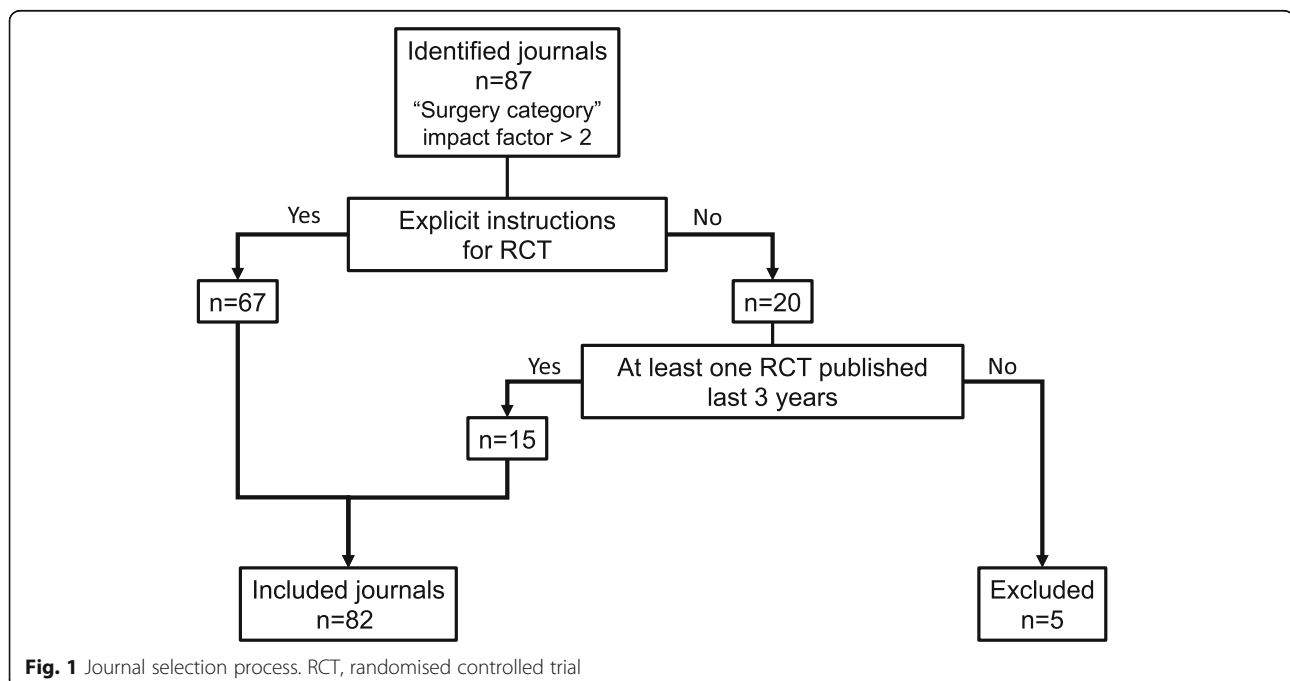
Identified journals
n=87
"Surgery category"
impact factor > 2

Explicit instructions for RCT

Yes

No

n=67

n=20

At least one RCT published last 3 years

Yes

No

n=15

Included journals
n=82

Excluded
n=5

**Fig. 1** Journal selection process. RCT, randomised controlled trial